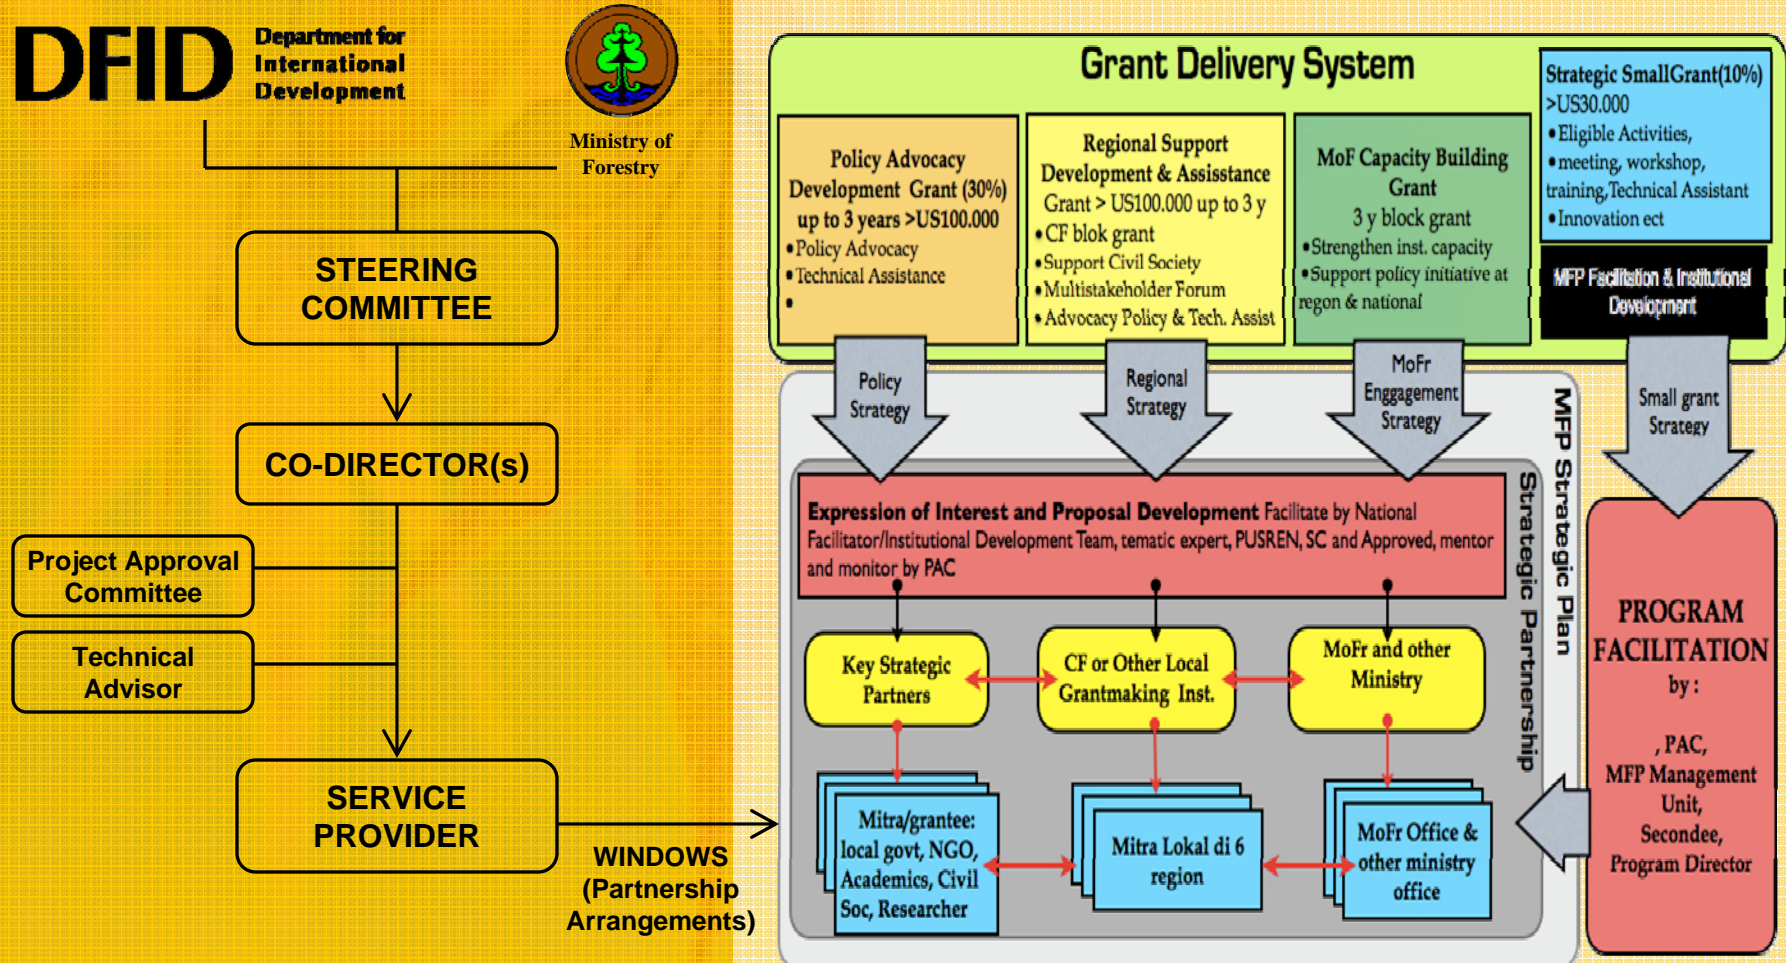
DFID Department for International Development

Ministry of Forestry

STEERING COMMITTEE

CO-DIRECTOR(s)

Project Approval Committee

Technical Advisor

SERVICE PROVIDER

WINDOWS (Partnership Arrangements)

Grant Delivery System

Policy Advocacy Development Grant (30%) up to 3 years >US100.000
• Policy Advocacy
• Technical Assistance
•

Regional Support Development & Assistance Grant > US100.000 up to 3 y
• CF blok grant
• Support Civil Society
• Multistakeholder Forum
• Advocacy Policy & Tech. Assist

MoF Capacity Building Grant
3 y block grant
• Strengthen inst. capacity
• Support policy initiative at regon & national

Strategic SmallGrant(10%) >US30.000
• Eligible Activities,
• meeting, workshop, training,Technical Assistant
• Innovation ect

MFP Facilitation & Institutional Development

Policy Strategy

Regional Strategy

MoFr Enggagement Strategy

Small grant Strategy

MFP Strategic Plan

Strategic Partnership

Expression of Interest and Proposal Development Facilitate by National Facilitator/Institutional Development Team, tematic expert, PUSREN, SC and Approved, mentor and monitor by PAC

Key Strategic Partners

CF or Other Local Grantmaking Inst.

MoFr and other Ministry

Mitra/grantee: local govt, NGO, Academics, Civil Soc, Researcher

Mitra Lokal di 6 region

MoFr Office & other ministry office

PROGRAM FACILITATION by :

, PAC, MFP Management Unit, Secondee, Program Director